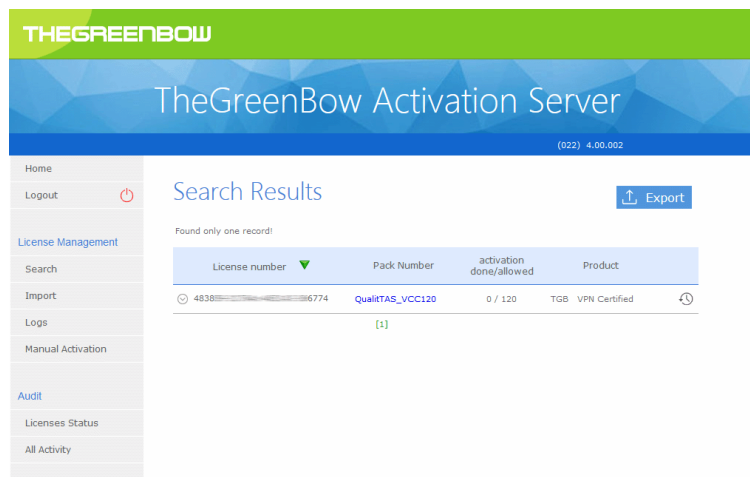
THEGREENBOW

TheGreenBow Activation Server

(022) 4.00.002

Home
Logout

License Management
Search
Import
Logs
Manual Activation

Audit
Licenses Status
All Activity

Search Results

Export

Found only one record!

| License number | Pack Number | activation done/allowed | Product | |
|---|---|---|---|---|
| 4838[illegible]6774 | QualitTAS_VCC120 | 0 / 120 | TGB VPN Certified | |

[1]